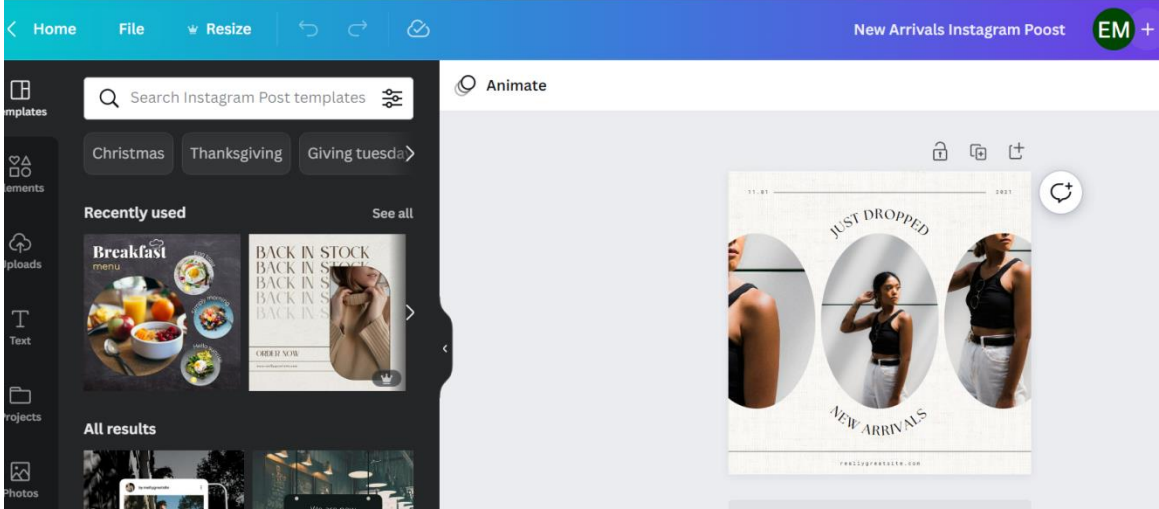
Home File Resize

New Arrivals Instagram Poost EM +

mplates

lements

Jploads

Text

rojects

Photos

Search Instagram Post templates

Christmas Thanksgiving Giving tuesda

Recently used See all

Breakfast menu

BACK IN STOCK BACK IN STOCK BACK IN S BACK IN S BACK IN S

ORDER NOW

All results

Animate

11.01 2021

JUST DROPPED

NEW ARRIVALS

reallygreatsite.com